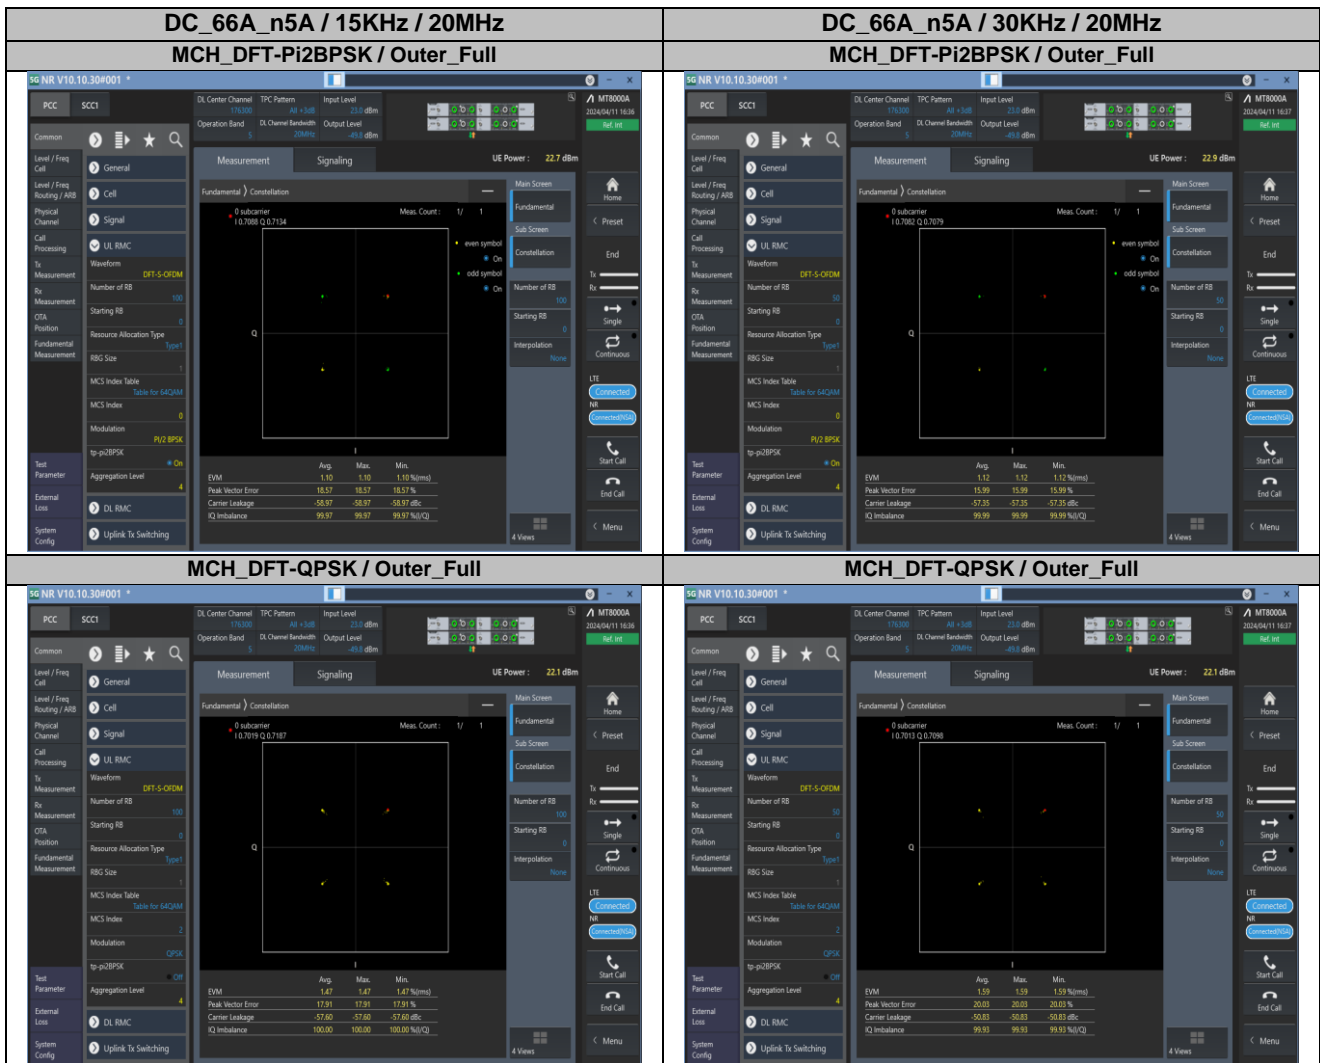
| DC_66A_n5A / 15KHz / 20MHz | DC_66A_n5A / 30KHz / 20MHz |
|---|---|
| MCH_DFT-Pi2BPSK / Outer_Full | MCH_DFT-Pi2BPSK / Outer_Full |

5G NR V10.10.30#001 *

PCC SCC1

DL Center Channel 176300 TPC Pattern All +3dB Input Level 23.0 dBm
Operation Band 5 DL Channel Bandwidth 20MHz Output Level -49.8 dBm

MT8000A 2024/04/11 16:36 Ref. Int

Common
Level / Freq Cell
Level / Freq Routing / ARB
Physical Channel
Call Processing
Tx Measurement
Rx Measurement
OTA Position
Fundamental Measurement
Test Parameter
External Loss
System Config

General
Cell
Signal
UL RMC
Waveform DFT-S-OFDM
Number of RB 100
Starting RB 0
Resource Allocation Type Type1
RBG Size 1
MCS Index Table Table for 64QAM
MCS Index 0
Modulation PI/2 BPSK
tp-pi2BPSK On
Aggregation Level 4
DL RMC
Uplink Tx Switching

Measurement Signaling UE Power : 22.7 dBm

Fundamental 〉 Constellation
0 subcarrier
I 0.7088 Q 0.7134
Meas. Count : 1/ 1
even symbol On
odd symbol On
Q
I

| | Avg. | Max. | Min. | |
|---|---|---|---|---|
| EVM | 1.10 | 1.10 | 1.10 | %(rms) |
| Peak Vector Error | 18.57 | 18.57 | 18.57 | % |
| Carrier Leakage | -58.97 | -58.97 | -58.97 | dBc |
| IQ Imbalance | 99.97 | 99.97 | 99.97 | %(I/Q) |

Main Screen Fundamental Sub Screen Constellation Number of RB 100 Starting RB 0 Interpolation None 4 Views

Home Preset End Tx Rx Single Continuous LTE Connected NR Connected(NSA) Start Call End Call Menu

5G NR V10.10.30#001 *

PCC SCC1

DL Center Channel 176300 TPC Pattern All +3dB Input Level 23.0 dBm
Operation Band 5 DL Channel Bandwidth 20MHz Output Level -49.8 dBm

MT8000A 2024/04/11 16:37 Ref. Int

General Cell Signal UL RMC
Waveform DFT-S-OFDM
Number of RB 50
Starting RB 0
Resource Allocation Type Type1
RBG Size
MCS Index Table Table for 64QAM
MCS Index 0
Modulation PI/2 BPSK
tp-pi2BPSK On
Aggregation Level 4
DL RMC
Uplink Tx Switching

Measurement Signaling UE Power : 22.9 dBm
Fundamental 〉 Constellation
0 subcarrier
I 0.7082 Q 0.7079
Meas. Count : 1/ 1
even symbol On
odd symbol On

| | Avg. | Max. | Min. | |
|---|---|---|---|---|
| EVM | 1.12 | 1.12 | 1.12 | %(rms) |
| Peak Vector Error | 15.99 | 15.99 | 15.99 | % |
| Carrier Leakage | -57.35 | -57.35 | -57.35 | dBc |
| IQ Imbalance | 99.99 | 99.99 | 99.99 | %(I/Q) |

Number of RB 50 Starting RB 0 Interpolation None 4 Views

| MCH_DFT-QPSK / Outer_Full | MCH_DFT-QPSK / Outer_Full |
|---|---|

5G NR V10.10.30#001 *
MT8000A 2024/04/11 16:36
Waveform DFT-S-OFDM
Number of RB 100
Starting RB 0
Resource Allocation Type Type1
RBG Size 1
MCS Index Table Table for 64QAM
MCS Index 2
Modulation QPSK
tp-pi2BPSK Off
Aggregation Level 4
UE Power : 22.1 dBm
0 subcarrier
I 0.7019 Q 0.7187

| | Avg. | Max. | Min. | |
|---|---|---|---|---|
| EVM | 1.47 | 1.47 | 1.47 | %(rms) |
| Peak Vector Error | 17.91 | 17.91 | 17.91 | % |
| Carrier Leakage | -57.60 | -57.60 | -57.60 | dBc |
| IQ Imbalance | 100.00 | 100.00 | 100.00 | %(I/Q) |

5G NR V10.10.30#001 *
MT8000A 2024/04/11 16:37
Waveform DFT-S-OFDM
Number of RB 50
Starting RB 0
Resource Allocation Type Type1
RBG Size
MCS Index Table Table for 64QAM
MCS Index 2
Modulation QPSK
tp-pi2BPSK Off
Aggregation Level 4
UE Power : 22.1 dBm
0 subcarrier
I 0.7013 Q 0.7098

| | Avg. | Max. | Min. | |
|---|---|---|---|---|
| EVM | 1.59 | 1.59 | 1.59 | %(rms) |
| Peak Vector Error | 20.03 | 20.03 | 20.03 | % |
| Carrier Leakage | -50.83 | -50.83 | -50.83 | dBc |
| IQ Imbalance | 99.93 | 99.93 | 99.93 | %(I/Q) |